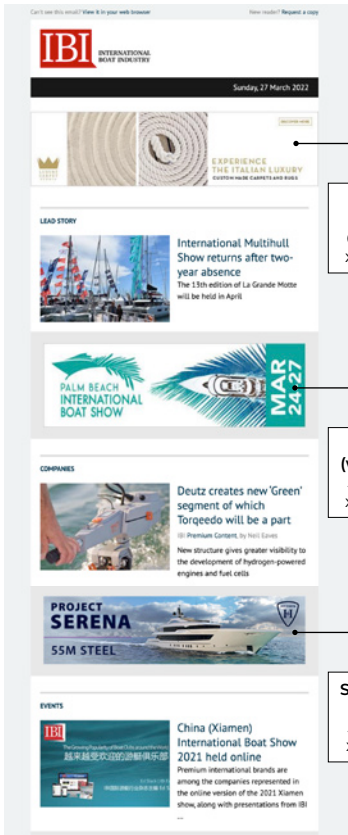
Can't see this email? View it in your web browser

New reader? Request a copy

IBI INTERNATIONAL BOAT INDUSTRY

Sunday, 27 March 2022

EXPERIENCE THE ITALIAN LUXURY
CUSTOM MADE CARPETS AND RUGS

LEAD STORY

International Multihull Show returns after two-year absence

The 13th edition of La Grande Motte will be held in April

PALM BEACH INTERNATIONAL BOAT SHOW

MAR 24 27

COMPANIES

Deutz creates new 'Green' segment of which Torqeedo will be a part

IBI Premium Content, by Neil Eaves

New structure gives greater visibility to the development of hydrogen-powered engines and fuel cells

PROJECT SERENA
55M STEEL

EVENTS

China (Xiamen) International Boat Show 2021 held online

Premium international brands are among the companies represented in the online version of the 2021 Xiamen show, along with presentations from IBI

...

(V

S